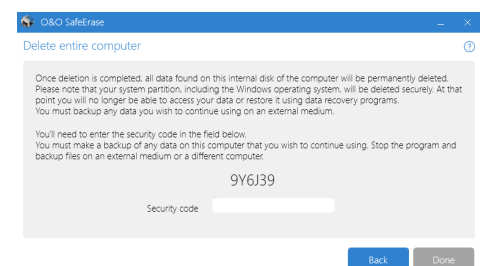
O&O SafeErase

Delete entire computer

?

Once deletion is completed, all data found on this internal disk of the computer will be permanently deleted. Please note that your system partition, including the Windows operating system, will be deleted securely. At that point you will no longer be able to access your data or restore it using data recovery programs. You must backup any data you wish to continue using on an external medium.

You'll need to enter the security code in the field below. You must make a backup of any data on this computer that you wish to continue using. Stop the program and backup files on an external medium or a different computer.

9Y6J39

Security code

Back Done